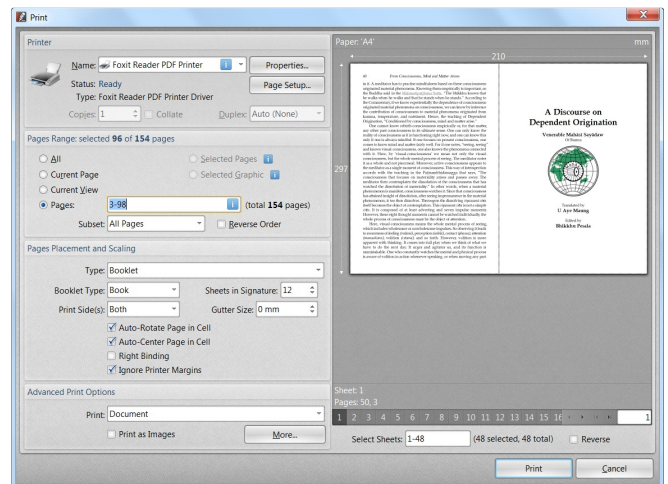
Print

Printer
Name: Foxit Reader PDF Printer
Properties...
Status: Ready
Page Setup...
Type: Foxit Reader PDF Printer Driver
Copies: 1
Collate
Duplex: Auto (None)

Pages Range: selected 96 of 154 pages
All
Selected Pages
Current Page
Selected Graphic
Current View
Pages: 3-98
(total 154 pages)
Subset: All Pages
Reverse Order

Pages Placement and Scaling
Type: Booklet
Booklet Type: Book
Sheets in Signature: 12
Print Side(s): Both
Gutter Size: 0 mm
Auto-Rotate Page in Cell
Auto-Center Page in Cell
Right Binding
Ignore Printer Margins

Advanced Print Options
Print: Document
Print as Images
More...

Paper: 'A4'
mm
210
297

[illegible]

A Discourse on
Dependent Origination
Venerable Mahāsi Sayādaw
Translated by
U Aye Maung
Edited by
Bhikkhu Pesala

Sheet: 1
Pages: 50, 3
1 2 3 4 5 6 7 8 9 10 11 12 13 14 15 16
1
Select Sheets: 1-48
(48 selected, 48 total)
Reverse

Print
Cancel